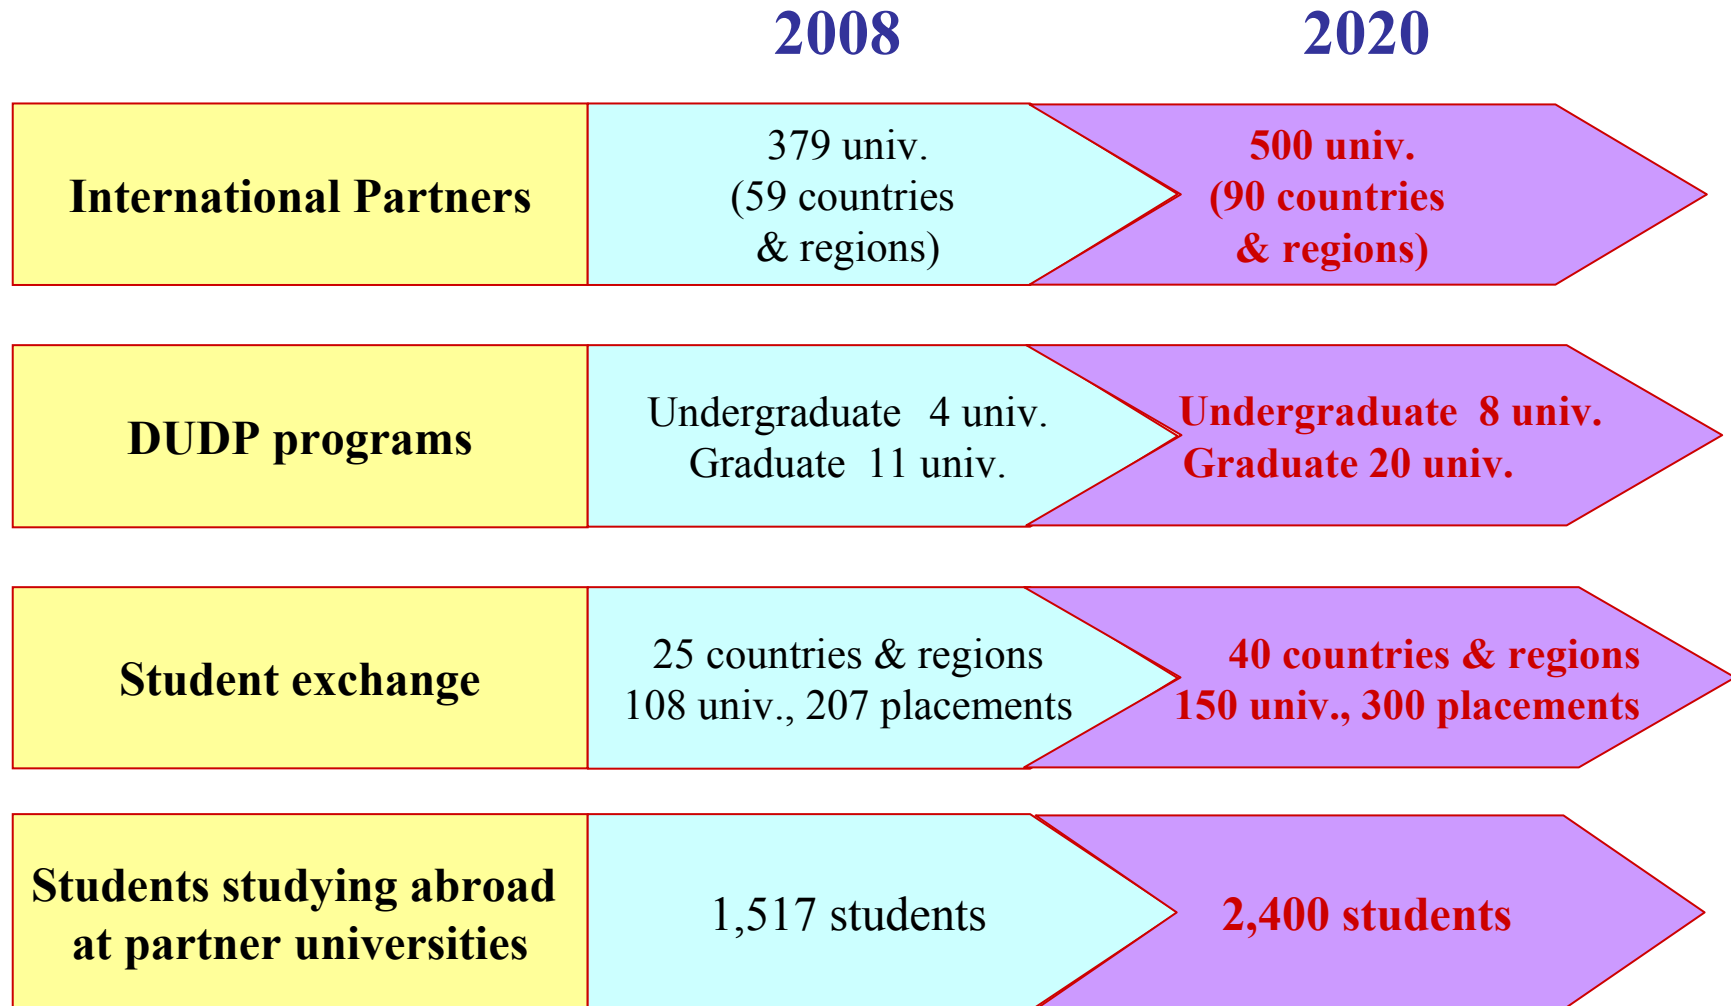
2008

2020

| | 2008 | 2020 |
|---|---|---|
| International Partners | 379 univ. (59 countries & regions) | 500 univ. (90 countries & regions) |
| DUDP programs | Undergraduate 4 univ. Graduate 11 univ. | Undergraduate 8 univ. Graduate 20 univ. |
| Student exchange | 25 countries & regions 108 univ., 207 placements | 40 countries & regions 150 univ., 300 placements |
| Students studying abroad at partner universities | 1,517 students | 2,400 students |